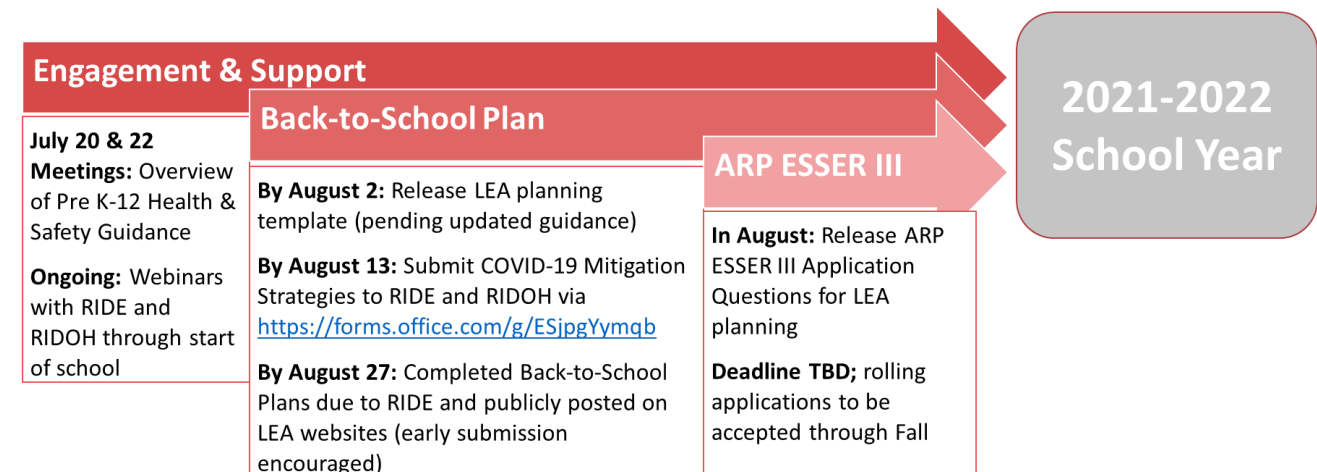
Engagement & Support

July 20 & 22 Meetings: Overview of Pre K-12 Health & Safety Guidance

Ongoing: Webinars with RIDE and RIDOH through start of school

Back-to-School Plan

By August 2: Release LEA planning template (pending updated guidance)

By August 13: Submit COVID-19 Mitigation Strategies to RIDE and RIDOH via https://forms.office.com/g/ESjpgYymqb

By August 27: Completed Back-to-School Plans due to RIDE and publicly posted on LEA websites (early submission encouraged)

ARP ESSER III

In August: Release ARP ESSER III Application Questions for LEA planning

Deadline TBD; rolling applications to be accepted through Fall

2021-2022 School Year